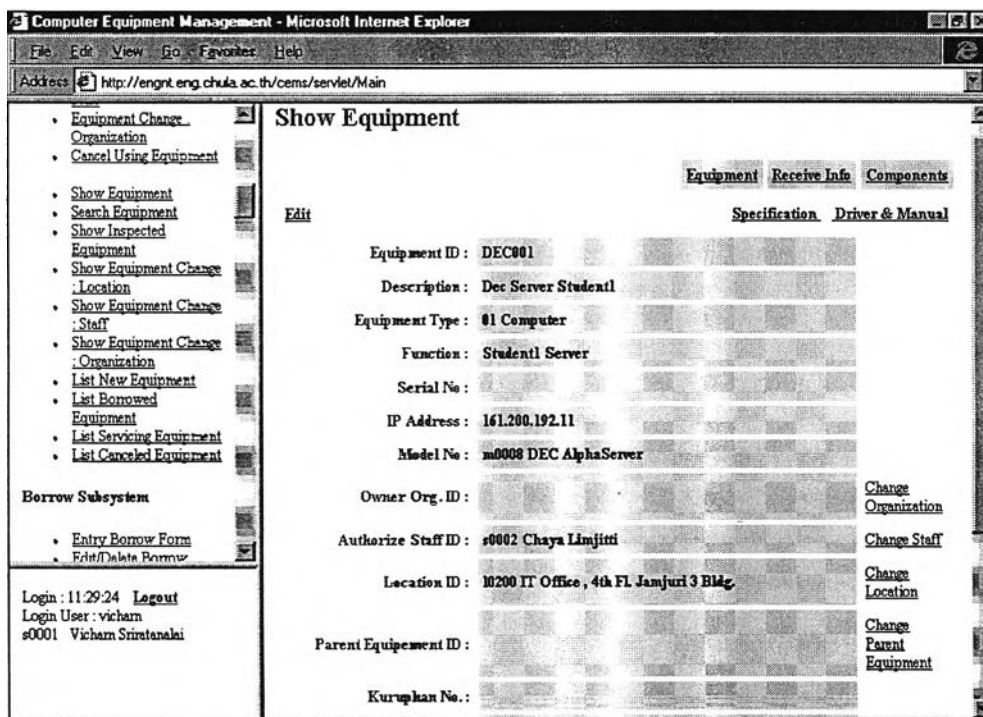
Computer Equipment Management - Microsoft Internet Explorer

File Edit View Go Favorites Help

Address http://engnt.eng.chula.ac.th/cems/servlet/Main

- Equipment Change : Organization
- Cancel Using Equipment

- Show Equipment
- Search Equipment
- Show Inspected Equipment
- Show Equipment Change : Location
- Show Equipment Change : Staff
- Show Equipment Change : Organization
- List New Equipment
- List Borrowed Equipment
- List Servicing Equipment
- List Canceled Equipment

Borrow Subsystem

- Entry Borrow Form
- Edit/Delete Borrow

Login : 11:29:24 Logout
Login User : vicharn
s0001 Vicharn Sriratanalai

Show Equipment

Equipment Receive Info Components

Edit

Specification Driver & Manual

Equipment ID : DEC001

Description : Dec Server Student1

Equipment Type : 01 Computer

Function : Student1 Server

Serial No :

IP Address : 161.200.192.11

Model No : m0008 DEC AlphaServer

Owner Org. ID : Change Organization

Authorize Staff ID : s0002 Chaya Limjitti Change Staff

Location ID : 10200 IT Office , 4th Fl. Jamjuri 3 Bldg. Change Location

Parent Equipement ID : Change Parent Equipment

Kuruphan No. :